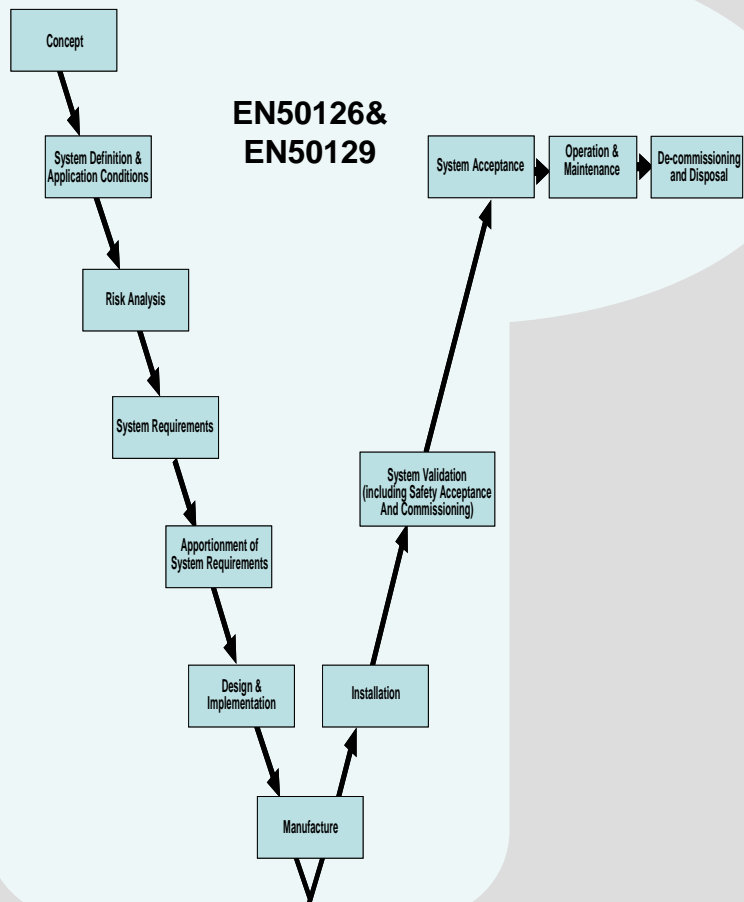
Concept

EN50126&
EN50129

System Definition & Application Conditions

Risk Analysis

System Requirements

Apportionment of System Requirements

Design & Implementation

Manufacture

Installation

System Validation (including Safety Acceptance And Commissioning)

System Acceptance

Operation & Maintenance

De-commissioning and Disposal